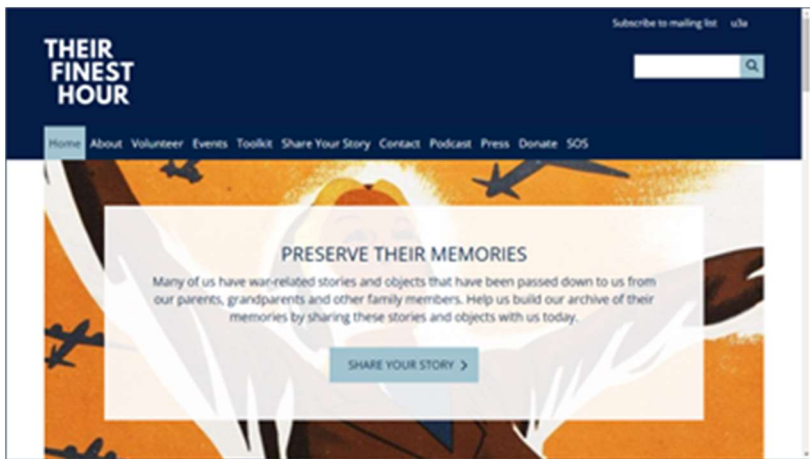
Subscribe to mailing list u3a

THEIR FINEST HOUR

Home About Volunteer Events Toolkit Share Your Story Contact Podcast Press Donate SOS

PRESERVE THEIR MEMORIES

Many of us have war-related stories and objects that have been passed down to us from our parents, grandparents and other family members. Help us build our archive of their memories by sharing these stories and objects with us today.

SHARE YOUR STORY ›